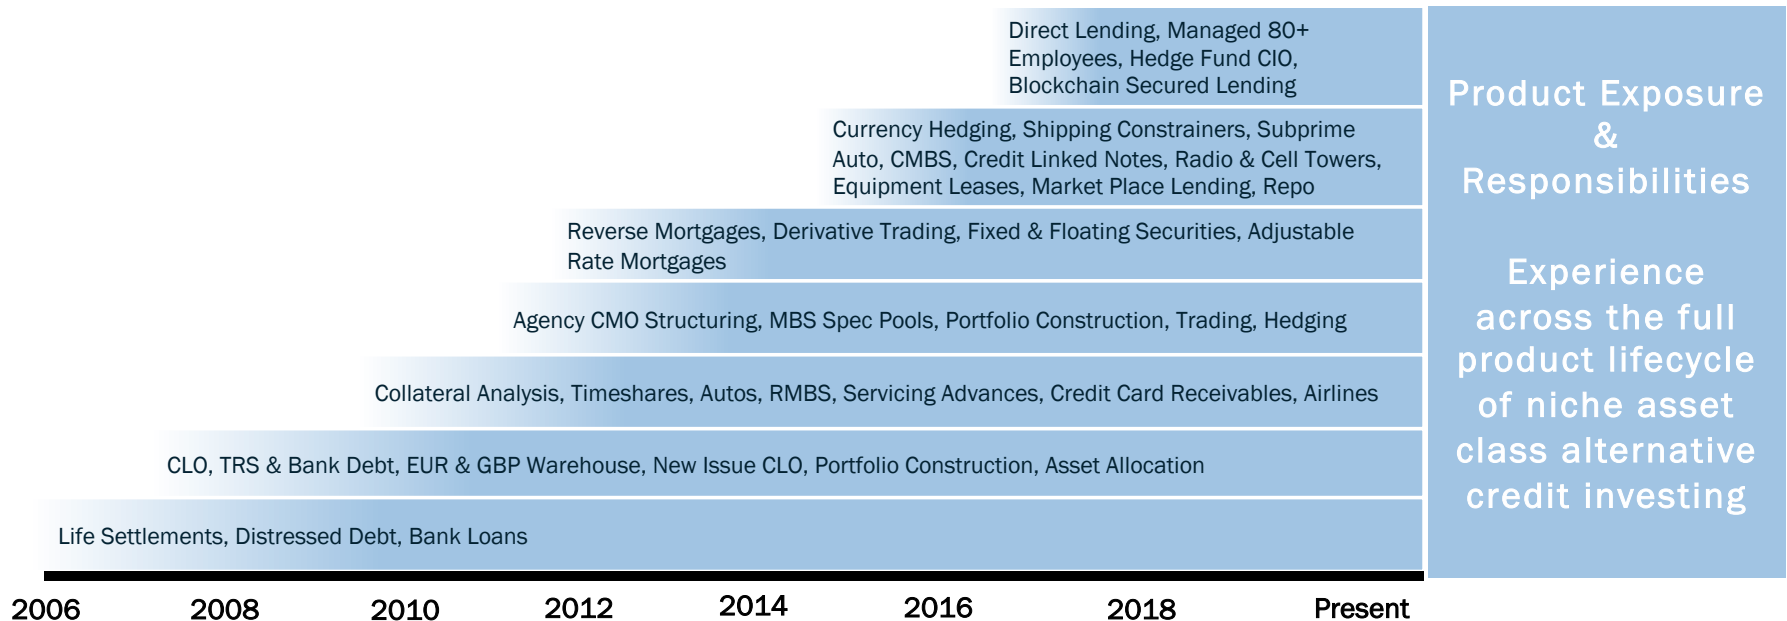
Direct Lending, Managed 80+ Employees, Hedge Fund CIO, Blockchain Secured Lending

Currency Hedging, Shipping Constrainers, Subprime Auto, CMBS, Credit Linked Notes, Radio & Cell Towers, Equipment Leases, Market Place Lending, Repo

Reverse Mortgages, Derivative Trading, Fixed & Floating Securities, Adjustable Rate Mortgages

Agency CMO Structuring, MBS Spec Pools, Portfolio Construction, Trading, Hedging

Collateral Analysis, Timeshares, Autos, RMBS, Servicing Advances, Credit Card Receivables, Airlines

CLO, TRS & Bank Debt, EUR & GBP Warehouse, New Issue CLO, Portfolio Construction, Asset Allocation

Life Settlements, Distressed Debt, Bank Loans

2006 2008 2010 2012 2014 2016 2018 Present

Product Exposure & Responsibilities

Experience across the full product lifecycle of niche asset class alternative credit investing